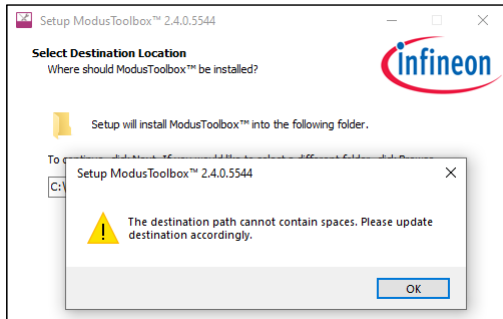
Setup ModusToolbox™ 2.4.0.5544

Select Destination Location
Where should ModusToolbox™ be installed?

infineon

Setup will install ModusToolbox™ into the following folder.

To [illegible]

C:\

Setup ModusToolbox™ 2.4.0.5544

The destination path cannot contain spaces. Please update destination accordingly.

OK